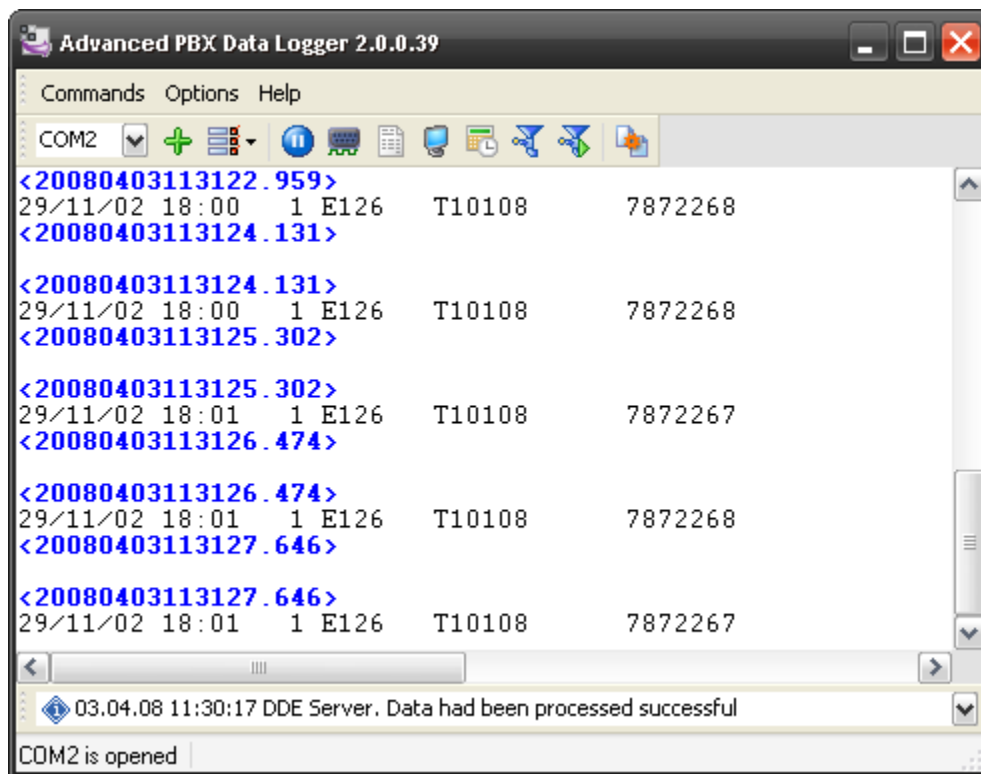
Advanced PBX Data Logger 2.0.0.39

Commands Options Help

COM2

<20080403113122.959>
29/11/02 18:00 1 E126 T10108 7872268
<20080403113124.131>

<20080403113124.131>
29/11/02 18:00 1 E126 T10108 7872268
<20080403113125.302>

<20080403113125.302>
29/11/02 18:01 1 E126 T10108 7872267
<20080403113126.474>

<20080403113126.474>
29/11/02 18:01 1 E126 T10108 7872268
<20080403113127.646>

<20080403113127.646>
29/11/02 18:01 1 E126 T10108 7872267

03.04.08 11:30:17 DDE Server. Data had been processed successful

COM2 is opened